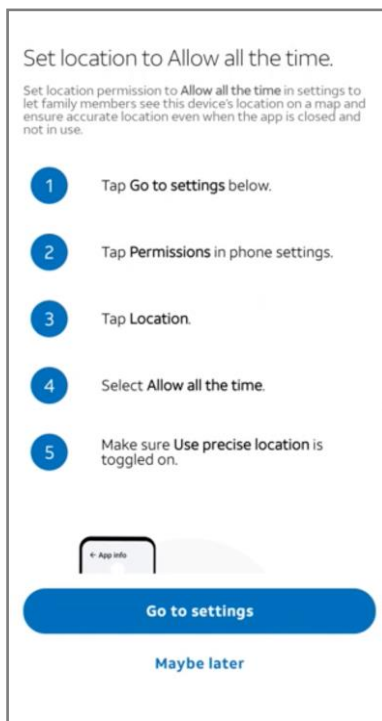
Set location to Allow all the time.

Set location permission to Allow all the time in settings to let family members see this device's location on a map and ensure accurate location even when the app is closed and not in use.

1 Tap Go to settings below.

2 Tap Permissions in phone settings.

3 Tap Location.

4 Select Allow all the time.

5 Make sure Use precise location is toggled on.

← App info

Go to settings

Maybe later